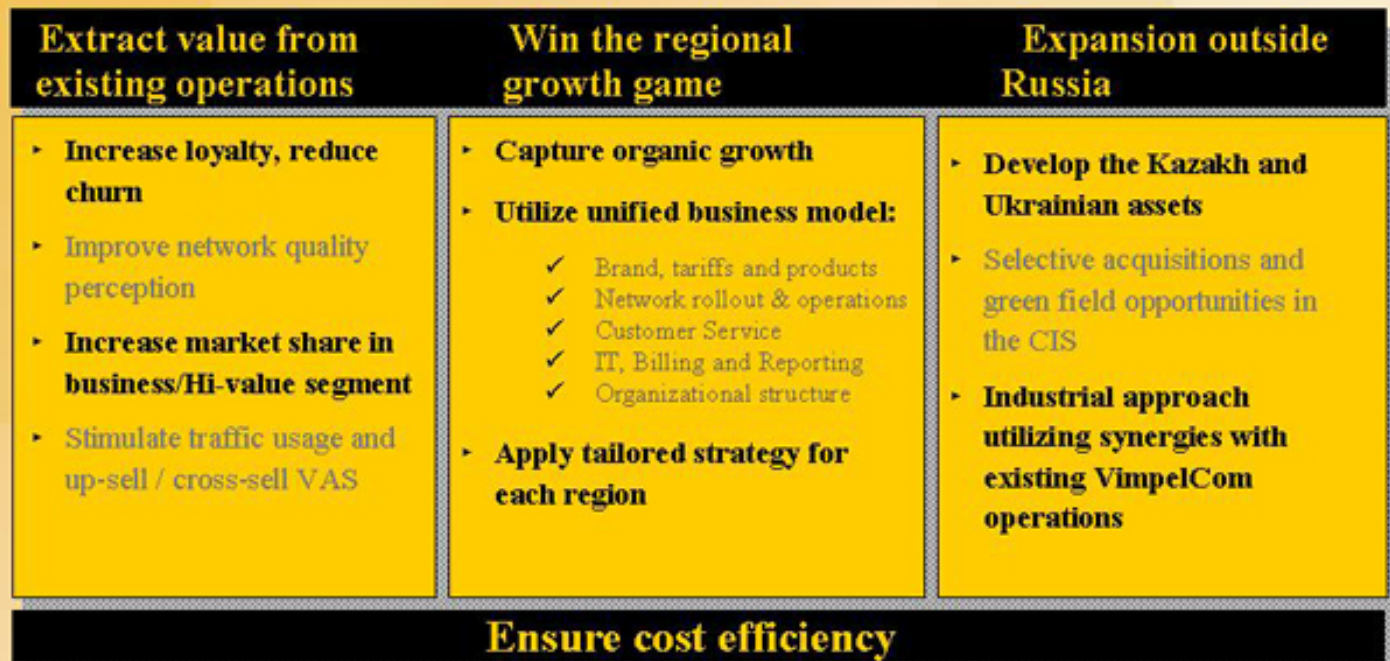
Extract value from existing operations

Increase loyalty, reduce churn

Improve network quality perception

Increase market share in business/Hi-value segment

Stimulate traffic usage and up-sell / cross-sell VAS

Win the regional growth game

Capture organic growth

Utilize unified business model:

✓ Brand, tariffs and products
✓ Network rollout & operations
✓ Customer Service
✓ IT, Billing and Reporting
✓ Organizational structure

Apply tailored strategy for each region

Expansion outside Russia

Develop the Kazakh and Ukrainian assets

Selective acquisitions and green field opportunities in the CIS

Industrial approach utilizing synergies with existing VimpelCom operations

Ensure cost efficiency